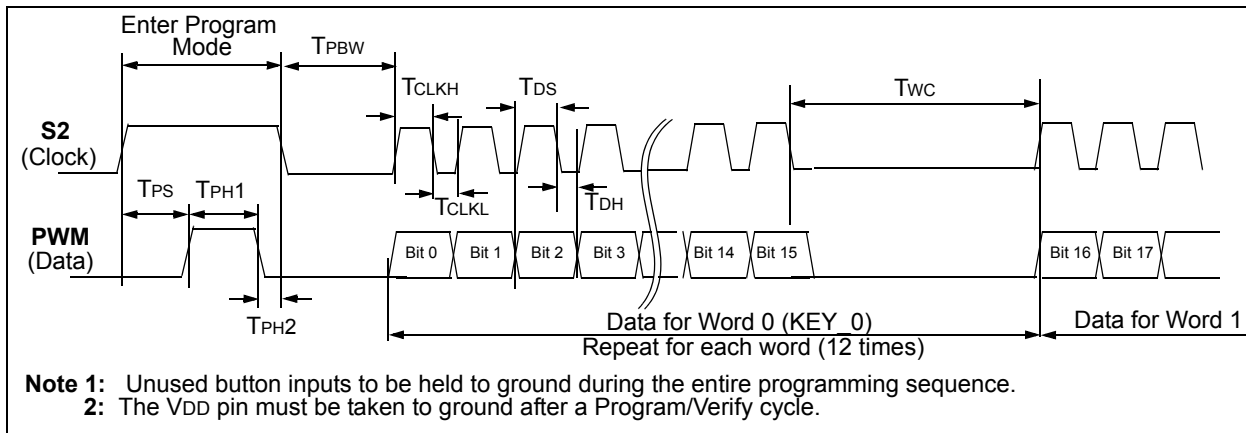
Enter Program Mode

TPBW

TCLKH

TDS

TWC

S2 (Clock)

TPS

TPH1

TCLKL

TDH

PWM (Data)

Bit 0

Bit 1

Bit 2

Bit 3

Bit 14

Bit 15

Bit 16

Bit 17

TPH2

Data for Word 0 (KEY_0)

Data for Word 1

Repeat for each word (12 times)

Note 1: Unused button inputs to be held to ground during the entire programming sequence.
2: The VDD pin must be taken to ground after a Program/Verify cycle.